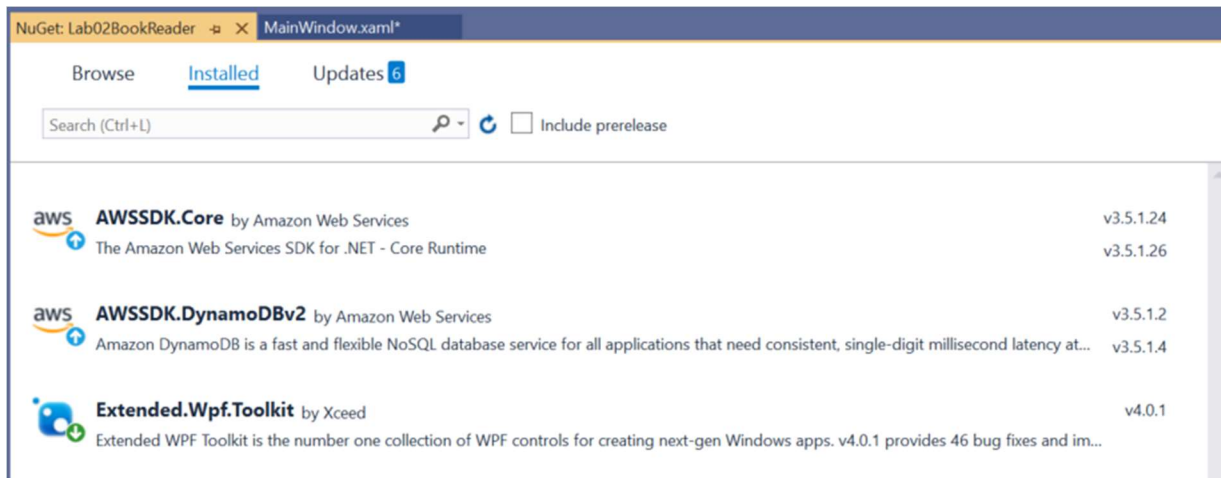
NuGet: Lab02BookReader ⊕ ✕ MainWindow.xaml*

Browse Installed Updates 6

Search (Ctrl+L)

Include prerelease

aws AWSSDK.Core by Amazon Web Services v3.5.1.24
The Amazon Web Services SDK for .NET - Core Runtime v3.5.1.26

aws AWSSDK.DynamoDBv2 by Amazon Web Services v3.5.1.2
Amazon DynamoDB is a fast and flexible NoSQL database service for all applications that need consistent, single-digit millisecond latency at... v3.5.1.4

Extended.Wpf.Toolkit by Xceed v4.0.1
Extended WPF Toolkit is the number one collection of WPF controls for creating next-gen Windows apps. v4.0.1 provides 46 bug fixes and im...